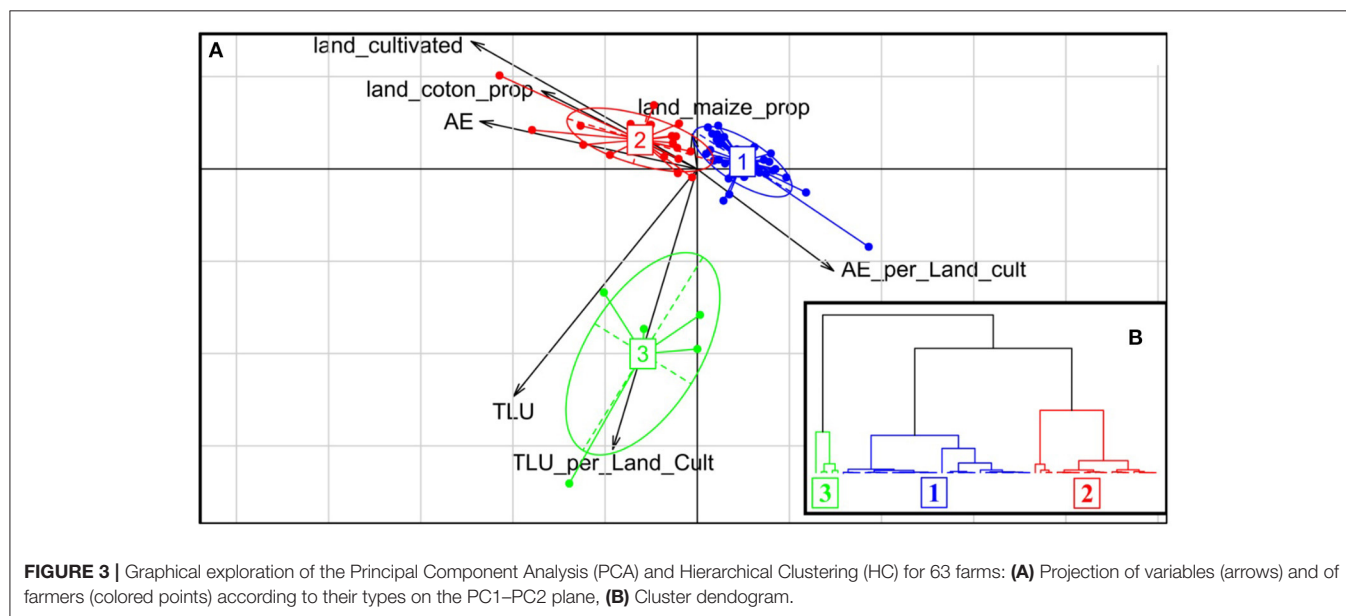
A

land_cultivated

land_coton_prop

land_maize_prop

AE

2

1

AE_per_Land_cult

B

3

TLU

TLU_per_Land_Cult

3

1

2

**FIGURE 3 |** Graphical exploration of the Principal Component Analysis (PCA) and Hierarchical Clustering (HC) for 63 farms: **(A)** Projection of variables (arrows) and of farmers (colored points) according to their types on the PC1–PC2 plane, **(B)** Cluster dendogram.